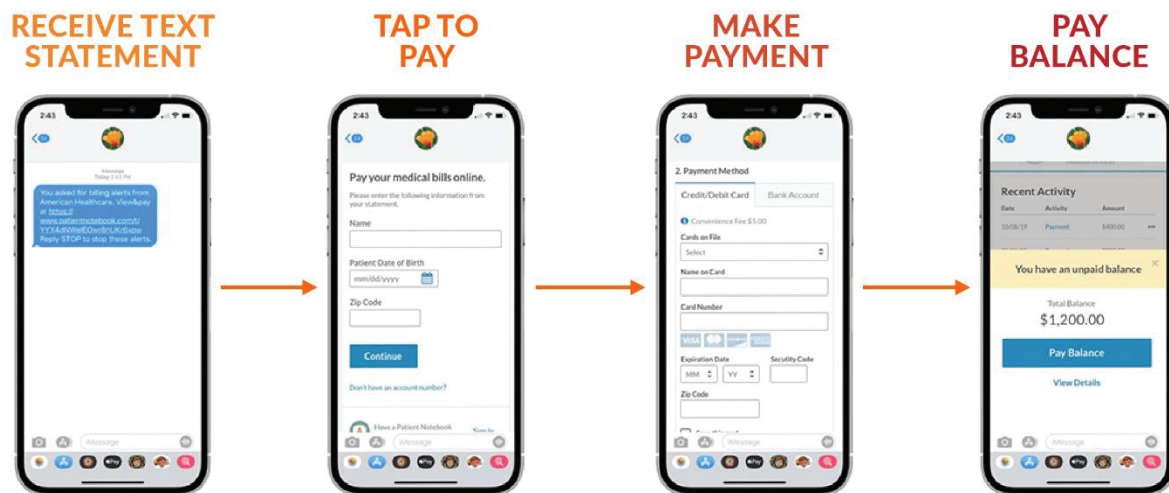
RECEIVE TEXT STATEMENT

2:43

iMessage
Today 2:43 PM

You asked for billing alerts from American Healthcare. View&pay at https://www.patientnotebook.com/t/YYY4dNWelEOwr9nUK/6xbe Reply STOP to stop these alerts.

iMessage

TAP TO PAY

2:43

Pay your medical bills online.

Please enter the following information from your statement.

Name

Patient Date of Birth

mm/dd/yyyy

Zip Code

Continue

Don't have an account number?

Have a Patient Notebook

Sign In

iMessage

MAKE PAYMENT

2:43

2. Payment Method

Credit/Debit Card

Bank Account

Convenience Fee $5.00

Cards on File

Select

Name on Card

Card Number

VISA

Expiration Date

Security Code

MM

YY

Zip Code

iMessage

PAY BALANCE

2:43

Recent Activity

| Date | Activity | Amount |
|---|---|---|
| 10/08/19 | Payment | $400.00 |

You have an unpaid balance

Total Balance

$1,200.00

Pay Balance

View Details

iMessage